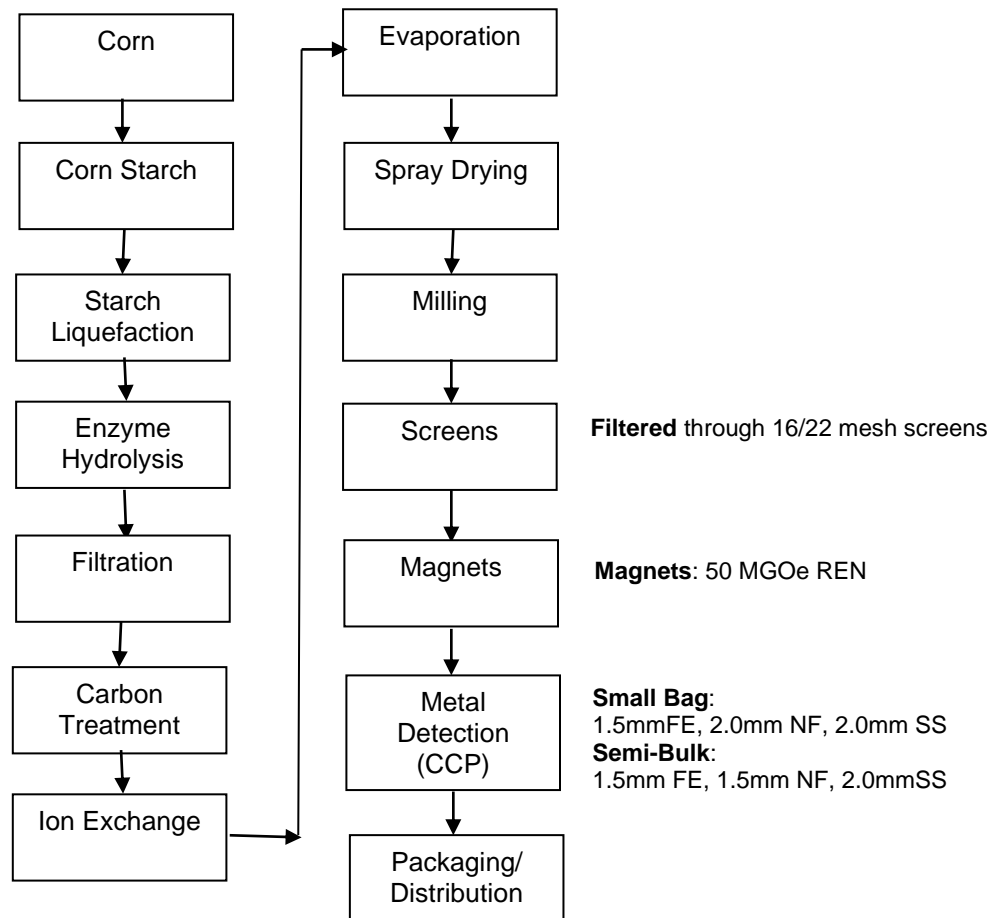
Corn

Corn Starch

Starch Liquefaction

Enzyme Hydrolysis

Filtration

Carbon Treatment

Ion Exchange

Evaporation

Spray Drying

Milling

Screens

**Filtered** through 16/22 mesh screens

Magnets

**Magnets**: 50 MGOe REN

Metal Detection (CCP)

**Small Bag**:
1.5mmFE, 2.0mm NF, 2.0mm SS
**Semi-Bulk**:
1.5mm FE, 1.5mm NF, 2.0mmSS

Packaging/ Distribution